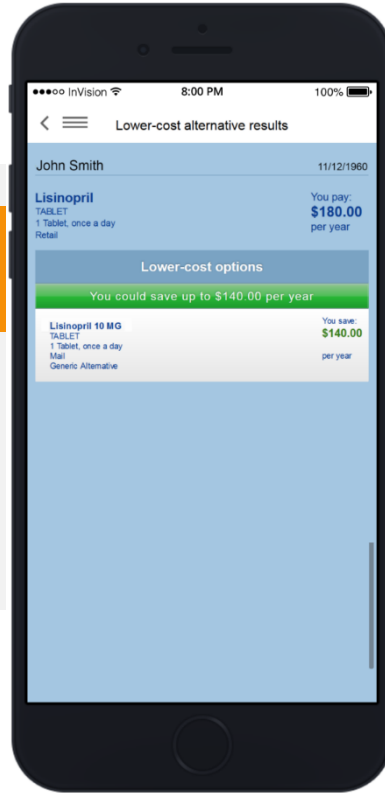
●●●○○ InVision 8:00 PM 100%

Lower-cost alternative results

John Smith 11/12/1960

Lisinopril
TABLET
1 Tablet, once a day
Retail

You pay:
$180.00
per year

Lower-cost options

You could save up to $140.00 per year

Lisinopril 10 MG
TABLET
1 Tablet, once a day
Mail
Generic Alternative

You save:
$140.00
per year